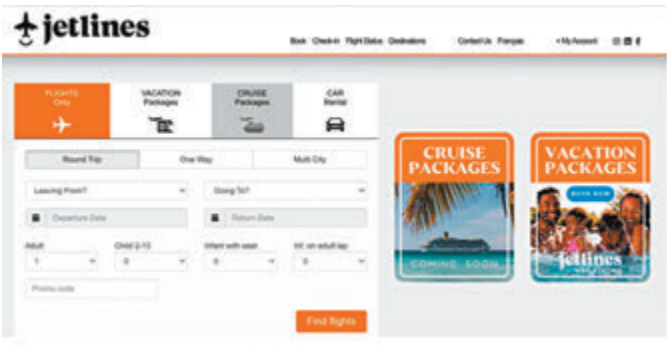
jetlines

Book Check-in Flight Status Destinations Contact Us Français My Account

FLIGHTS Only

VACATION Packages

CRUISE Packages

CAR Rental

Round Trip | One Way | Multi City

Leaving From?

Going To?

Departure Date

Return Date

Adult
1

Child 2-13
0

Infant with seat
0

Inf. on adult lap
0

Promo code

Find flights

CRUISE PACKAGES

COMING SOON

VACATION PACKAGES

BOOK NOW

jetlines